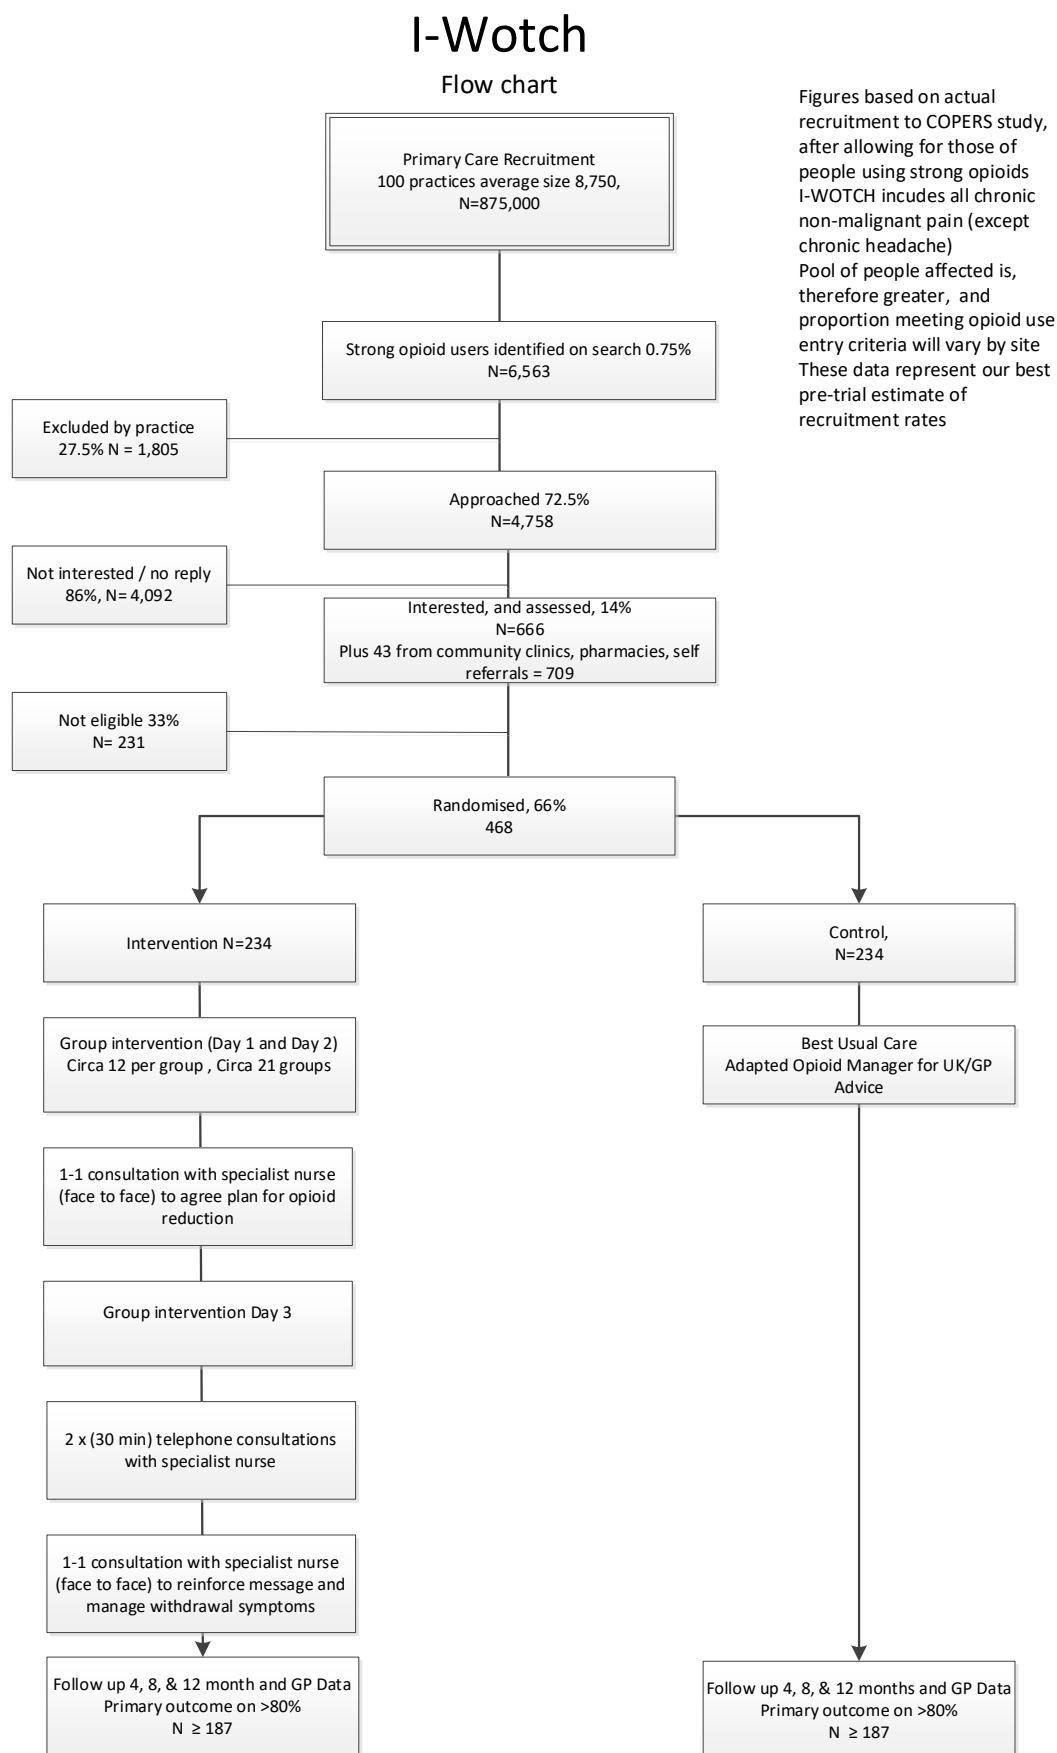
I-Wotch

Flow chart

Figures based on actual recruitment to COPERS study, after allowing for those of people using strong opioids I-WOTCH incudes all chronic non-malignant pain (except chronic headache)
Pool of people affected is, therefore greater, and proportion meeting opioid use entry criteria will vary by site
These data represent our best pre-trial estimate of recruitment rates

Primary Care Recruitment
100 practices average size 8,750,
N=875,000

Strong opioid users identified on search 0.75%
N=6,563

Excluded by practice
27.5% N = 1,805

Approached 72.5%
N=4,758

Not interested / no reply
86%, N= 4,092

Interested, and assessed, 14%
N=666
Plus 43 from community clinics, pharmacies, self referrals = 709

Not eligible 33%
N= 231

Randomised, 66%
468

Intervention N=234

Group intervention (Day 1 and Day 2)
Circa 12 per group , Circa 21 groups

1-1 consultation with specialist nurse (face to face) to agree plan for opioid reduction

Group intervention Day 3

2 x (30 min) telephone consultations with specialist nurse

1-1 consultation with specialist nurse (face to face) to reinforce message and manage withdrawal symptoms

Follow up 4, 8, & 12 month and GP Data
Primary outcome on >80%
N $\geq$ 187

Control,
N=234

Best Usual Care
Adapted Opioid Manager for UK/GP Advice

Follow up 4, 8, & 12 months and GP Data
Primary outcome on >80%
N $\geq$ 187